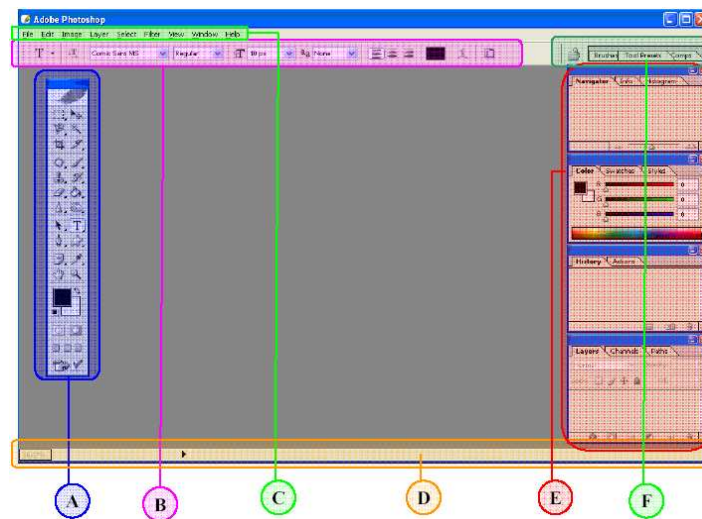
Adobe Photoshop

File Edit Image Layer Select Filter View Window Help

Comic Sans MS Regular 18pt None

Brushes Tool Presets Comps

Navigator Info Histogram

Color Swatches Styles

History Actions

Layers Channels Paths

A B C D E F